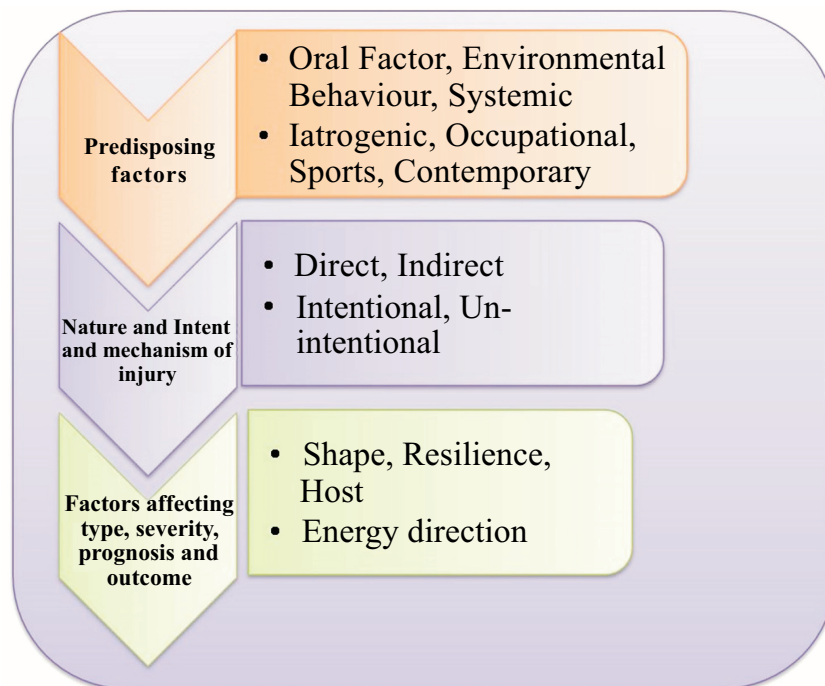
Predisposing factors

- Oral Factor, Environmental Behaviour, Systemic
- Iatrogenic, Occupational, Sports, Contemporary

Nature and Intent and mechanism of injury

- Direct, Indirect
- Intentional, Un-intentional

Factors affecting type, severity, prognosis and outcome

- Shape, Resilience, Host
- Energy direction